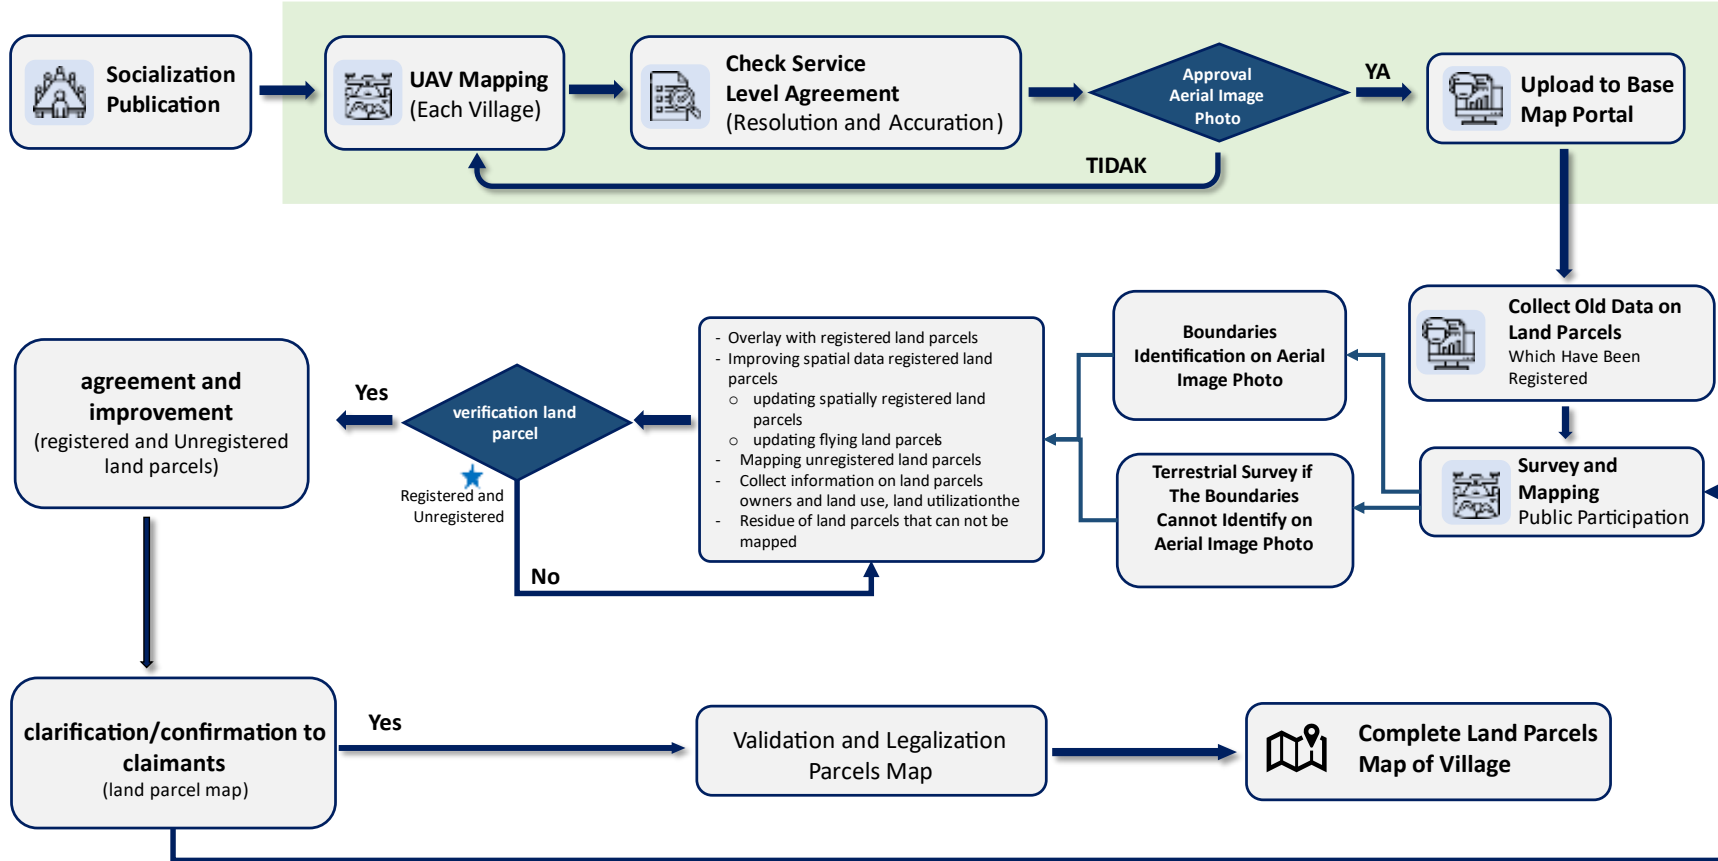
Socialization Publication

UAV Mapping (Each Village)

Check Service Level Agreement (Resolution and Accuration)

Approval Aerial Image Photo

YA

TIDAK

Upload to Base Map Portal

Collect Old Data on Land Parcels Which Have Been Registered

Boundaries Identification on Aerial Image Photo

Survey and Mapping Public Participation

Terrestrial Survey if The Boundaries Cannot Identify on Aerial Image Photo

- Overlay with registered land parcels
- Improving spatial data registered land parcels
  o updating spatially registered land parcels
  o updating flying land parcels
- Mapping unregistered land parcels
- Collect information on land parcels owners and land use, land utilizationthe
- Residue of land parcels that can not be mapped

verification land parcel

Registered and Unregistered

No

Yes

agreement and improvement (registered and Unregistered land parcels)

clarification/confirmation to claimants (land parcel map)

Yes

Validation and Legalization Parcels Map

Complete Land Parcels Map of Village